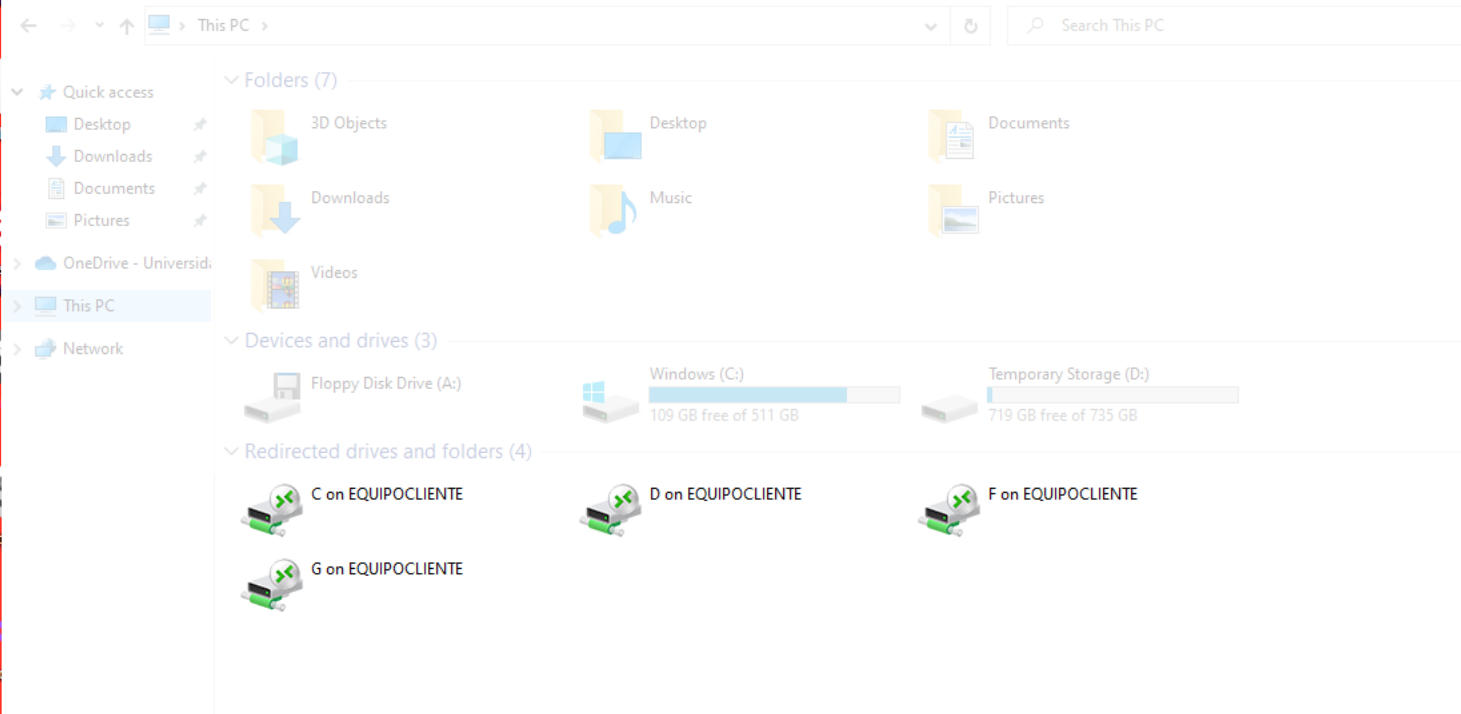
This PC

Search This PC

Quick access
Desktop
Downloads
Documents
Pictures
OneDrive - Universida
This PC
Network

Folders (7)
3D Objects
Desktop
Documents
Downloads
Music
Pictures
Videos

Devices and drives (3)
Floppy Disk Drive (A:)
Windows (C:)
109 GB free of 511 GB
Temporary Storage (D:)
719 GB free of 735 GB

Redirected drives and folders (4)
C on EQUIPOCLIENTE
D on EQUIPOCLIENTE
F on EQUIPOCLIENTE
G on EQUIPOCLIENTE